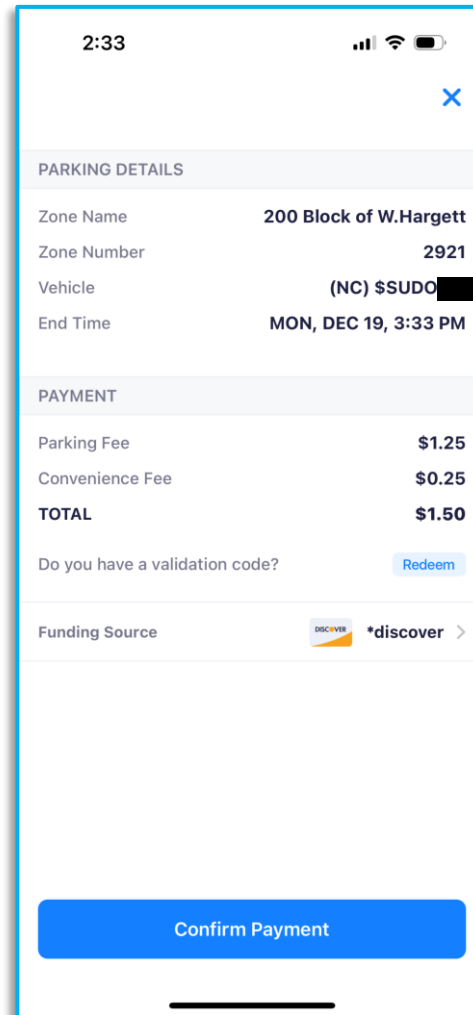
2:33

×

PARKING DETAILS

Zone Name 200 Block of W.Hargett

Zone Number 2921

Vehicle (NC) $SUDO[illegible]

End Time MON, DEC 19, 3:33 PM

PAYMENT

Parking Fee $1.25

Convenience Fee $0.25

TOTAL $1.50

Do you have a validation code? Redeem

Funding Source DISCOVER *discover

Confirm Payment